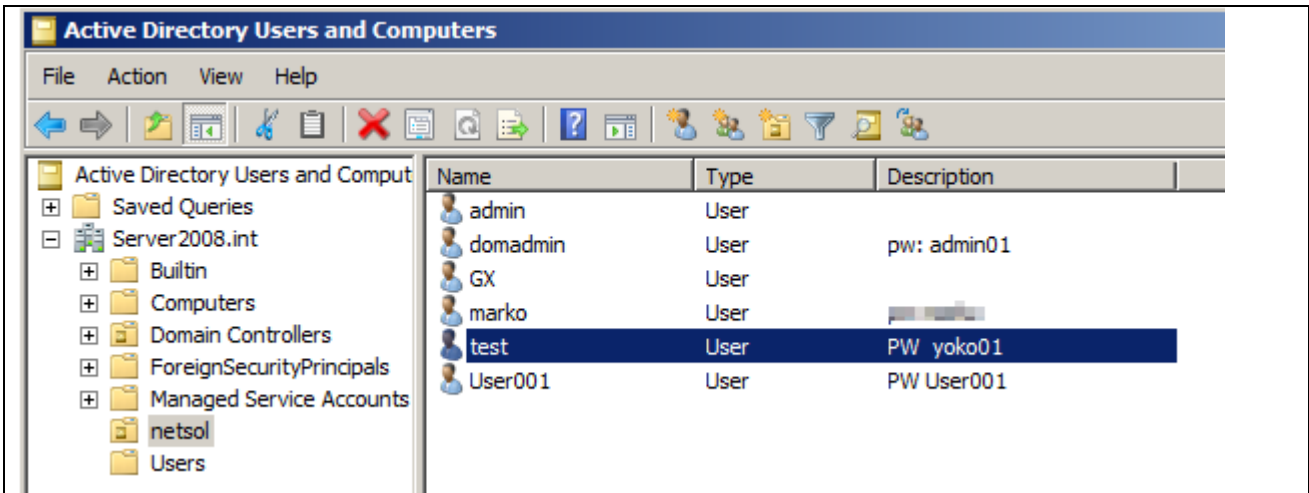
Active Directory Users and Computers

File Action View Help

Active Directory Users and Comput
Saved Queries
Server2008.int
Builtin
Computers
Domain Controllers
ForeignSecurityPrincipals
Managed Service Accounts
netsol
Users

| Name | Type | Description |
|---|---|---|
| admin | User | |
| domadmin | User | pw: admin01 |
| GX | User | |
| marko | User | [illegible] |
| test | User | PW yoko01 |
| User001 | User | PW User001 |